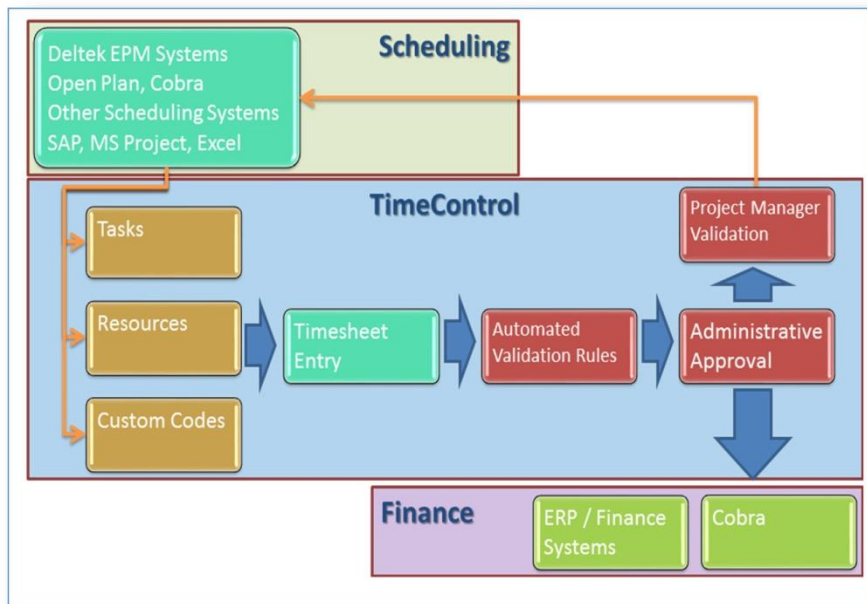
Scheduling

Deltek EPM Systems
Open Plan, Cobra
Other Scheduling Systems
SAP, MS Project, Excel

TimeControl

Tasks

Resources

Custom Codes

Timesheet Entry

Automated Validation Rules

Administrative Approval

Project Manager Validation

Finance

ERP / Finance Systems

Cobra